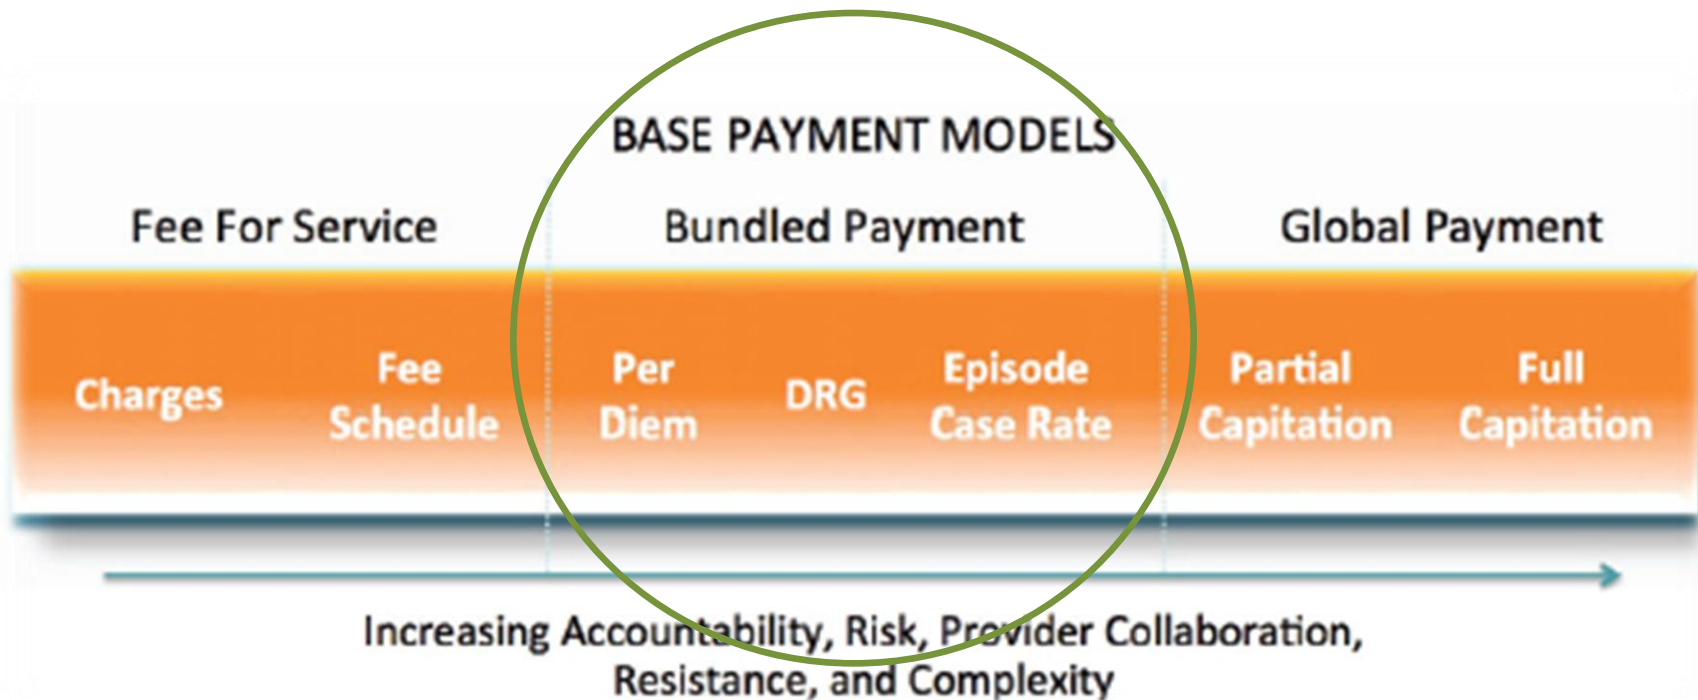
BASE PAYMENT MODELS

Fee For Service

Bundled Payment

Global Payment

Charges

Fee Schedule

Per Diem

DRG

Episode Case Rate

Partial Capitation

Full Capitation

Increasing Accountability, Risk, Provider Collaboration, Resistance, and Complexity